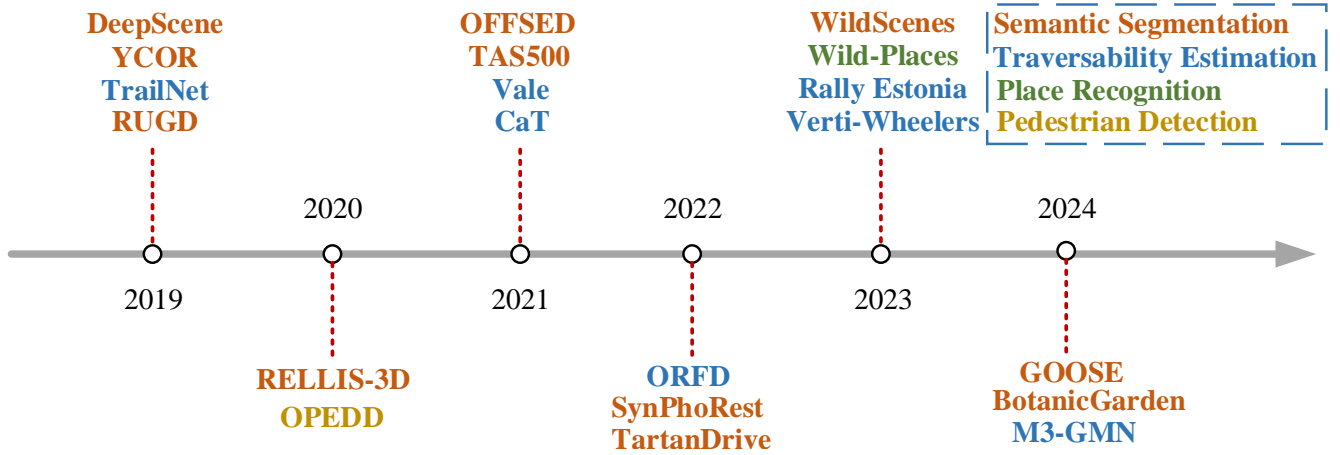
DeepScene
YCOR
TrailNet
RUGD

OFFSED
TAS500
Vale
CaT

WildScenes
Wild-Places
Rally Estonia
Verti-Wheelers

Semantic Segmentation
Traversability Estimation
Place Recognition
Pedestrian Detection

2020

2022

2024

2019

2021

2023

RELLIS-3D
OPEDD

ORFD
SynPhoRest
TartanDrive

GOOSE
BotanicGarden
M3-GMN